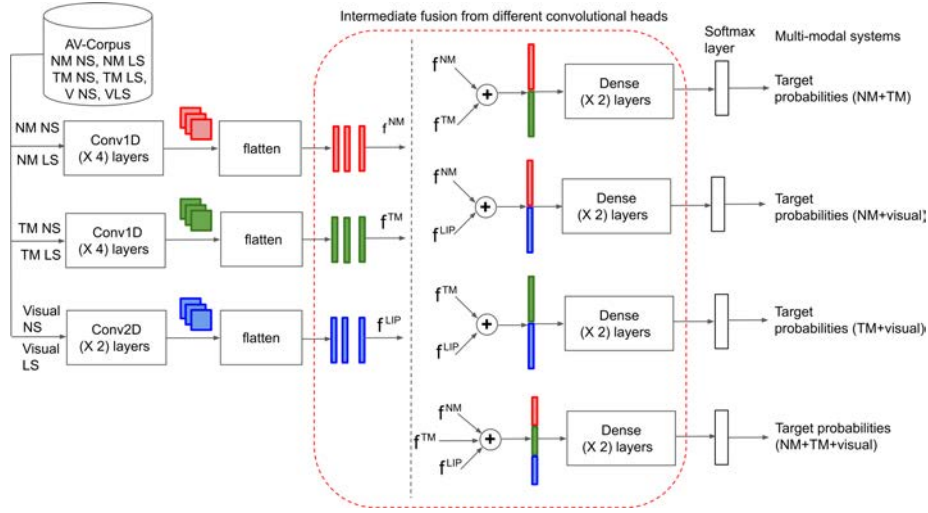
AV-Corpus
NM NS, NM LS
TM NS, TM LS,
V NS, VLS

Intermediate fusion from different convolutional heads

Softmax layer

Multi-modal systems

NM NS
NM LS
Conv1D (X 4) layers
flatten
$f^{NM}$

TM NS
TM LS
Conv1D (X 4) layers
flatten
$f^{TM}$

Visual NS
Visual LS
Conv2D (X 2) layers
flatten
$f^{LIP}$

$f^{NM}$
$f^{TM}$
+
Dense (X 2) layers
Target probabilities (NM+TM)

$f^{NM}$
$f^{LIP}$
+
Dense (X 2) layers
Target probabilities (NM+visual)

$f^{TM}$
$f^{LIP}$
+
Dense (X 2) layers
Target probabilities (TM+visual)

$f^{NM}$
$f^{TM}$
$f^{LIP}$
+
Dense (X 2) layers
Target probabilities (NM+TM+visual)